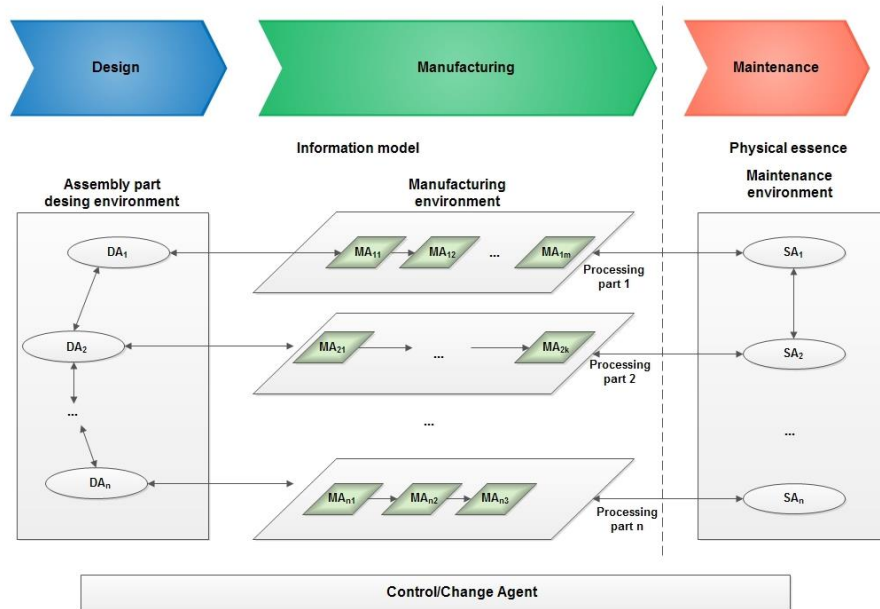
Design

Manufacturing

Maintenance

Information model

Physical essence

Assembly part desing environment

Manufacturing environment

Maintenance environment

$DA_1$

$DA_2$

...

$DA_n$

$MA_{11}$ $MA_{12}$ ... $MA_{1m}$

Processing part 1

$MA_{21}$ ... $MA_{2k}$

Processing part 2

...

$MA_{n1}$ $MA_{n2}$ $MA_{n3}$

Processing part n

$SA_1$

$SA_2$

...

$SA_n$

Control/Change Agent